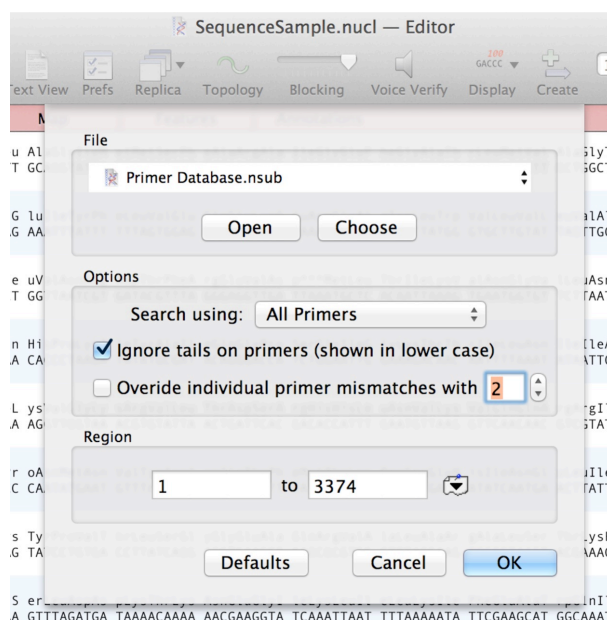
SequenceSample.nucl — Editor

Text View Prefs Replica Topology Blocking Voice Verify Display Create

100 GACCC

File

Primer Database.nsub

Open Choose

Options

Search using: All Primers

Ignore tails on primers (shown in lower case)

Overide individual primer mismatches with 2

Region

1 to 3374

Defaults Cancel OK

A GTTTAGATGA TAAAACAAAA AACGAAGGTA TCAAATTAAT TTTAAAAATA TTCGAAGCAT GGCAAA